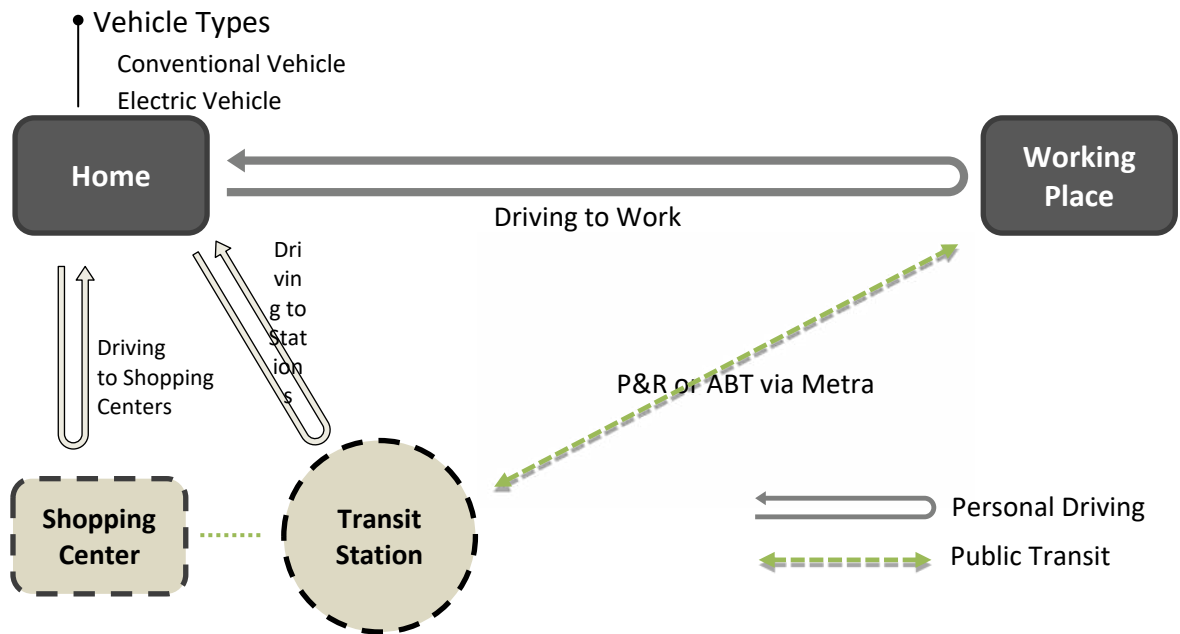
Vehicle Types
Conventional Vehicle
Electric Vehicle

Home

Working Place

Driving to Work

Driving to Stations

Driving to Shopping Centers

P&R or ABT via Metra

Shopping Center

Transit Station

Personal Driving

Public Transit